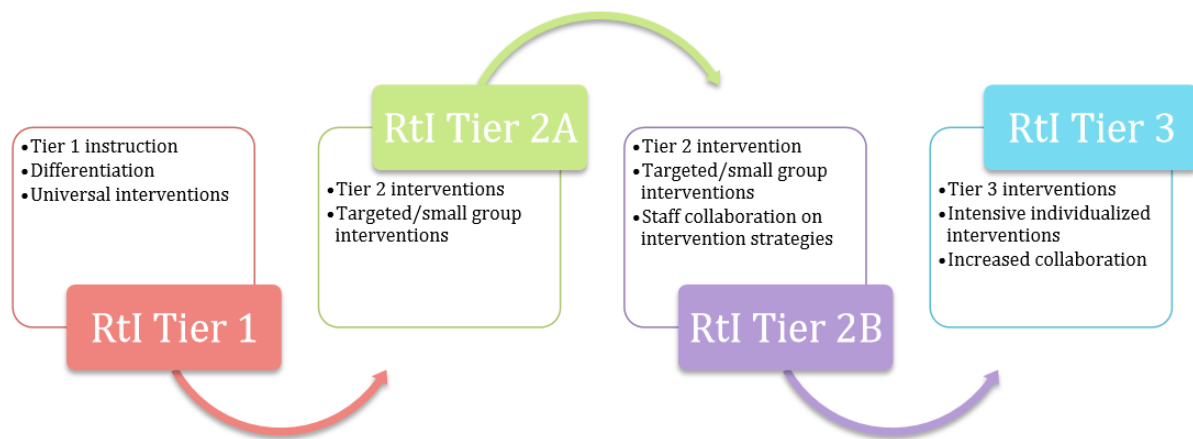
• Tier 1 instruction
• Differentiation
• Universal interventions

RtI Tier 1

RtI Tier 2A

• Tier 2 interventions
• Targeted/small group interventions

• Tier 2 intervention
• Targeted/small group interventions
• Staff collaboration on intervention strategies

RtI Tier 2B

RtI Tier 3

• Tier 3 interventions
• Intensive individualized interventions
• Increased collaboration